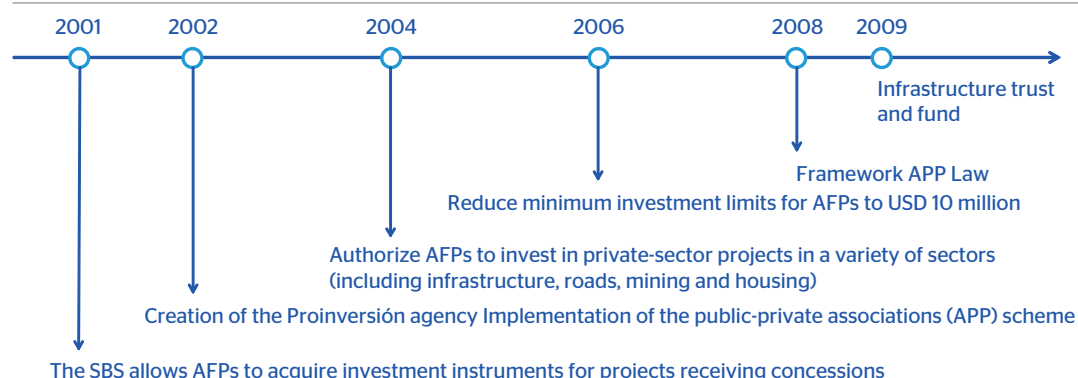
2001
2002
2004
2006
2008
2009

Infrastructure trust and fund

Framework APP Law

Reduce minimum investment limits for AFPs to USD 10 million

Authorize AFPs to invest in private-sector projects in a variety of sectors (including infrastructure, roads, mining and housing)

Creation of the Proinversión agency Implementation of the public-private associations (APP) scheme

The SBS allows AFPs to acquire investment instruments for projects receiving concessions